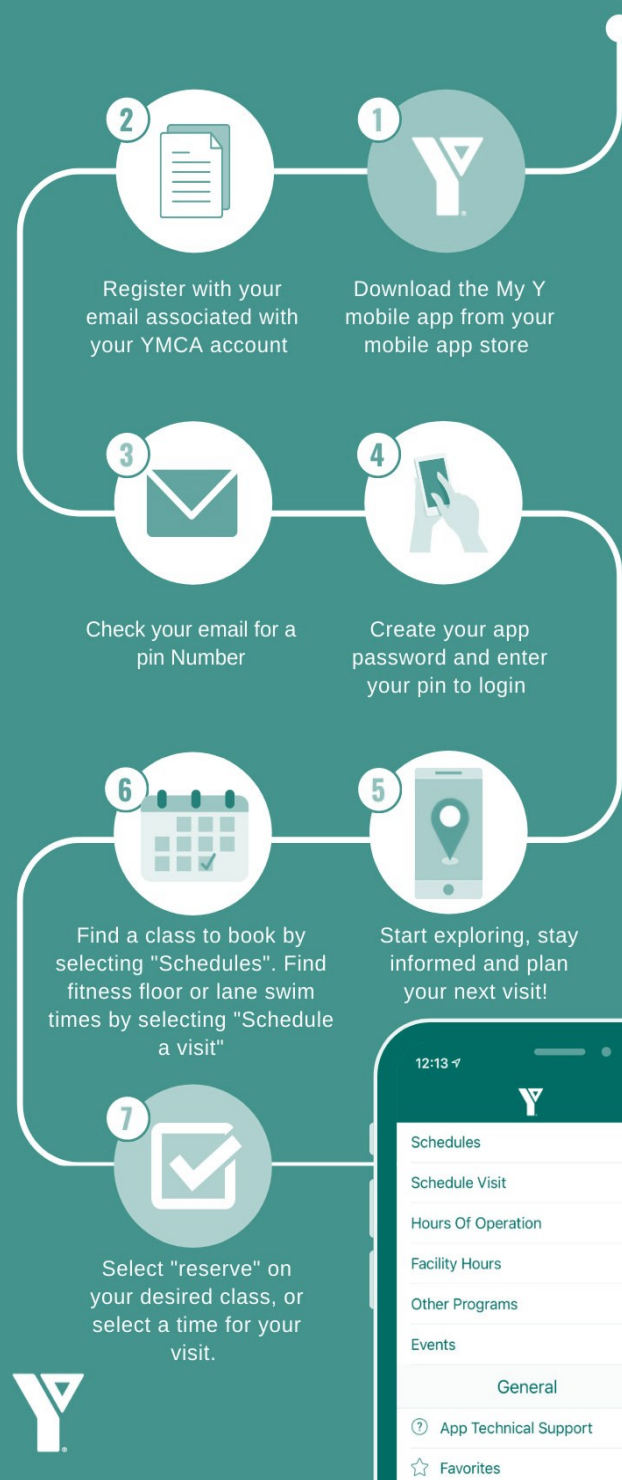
2

Register with your email associated with your YMCA account

1

Download the My Y mobile app from your mobile app store

3

Check your email for a pin Number

4

Create your app password and enter your pin to login

6

Find a class to book by selecting "Schedules". Find fitness floor or lane swim times by selecting "Schedule a visit"

5

Start exploring, stay informed and plan your next visit!

7

Select "reserve" on your desired class, or select a time for your visit.

12:13

Schedules

Schedule Visit

Hours Of Operation

Facility Hours

Other Programs

Events

General

App Technical Support

Favorites